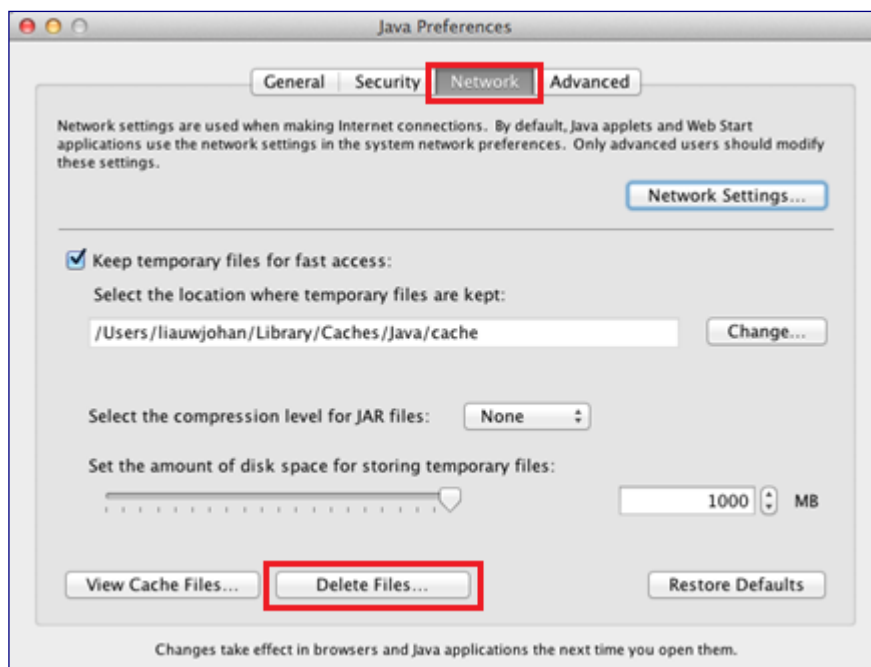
Java Preferences

General | Security | Network | Advanced

Network settings are used when making Internet connections. By default, Java applets and Web Start applications use the network settings in the system network preferences. Only advanced users should modify these settings.

Network Settings...

Keep temporary files for fast access:

Select the location where temporary files are kept:

/Users/liauwjohan/Library/Caches/Java/cache

Change...

Select the compression level for JAR files: None

Set the amount of disk space for storing temporary files:

1000 MB

View Cache Files...

Delete Files...

Restore Defaults

Changes take effect in browsers and Java applications the next time you open them.